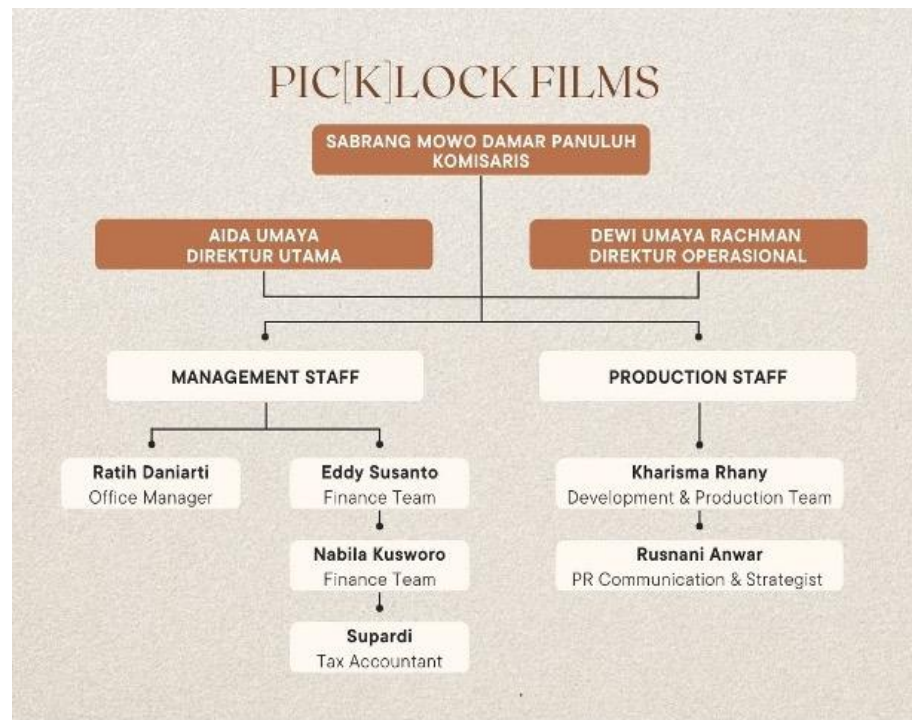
PIC[K]LOCK FILMS

SABRANG MOWO DAMAR PANULUH
KOMISARIS

AIDA UMAYA
DIREKTUR UTAMA

DEWI UMAYA RACHMAN
DIREKTUR OPERASIONAL

MANAGEMENT STAFF

PRODUCTION STAFF

Ratih Daniarti
Office Manager

Eddy Susanto
Finance Team

Nabila Kusworo
Finance Team

Supardi
Tax Accountant

Kharisma Rhany
Development & Production Team

Rusnani Anwar
PR Communication & Strategist